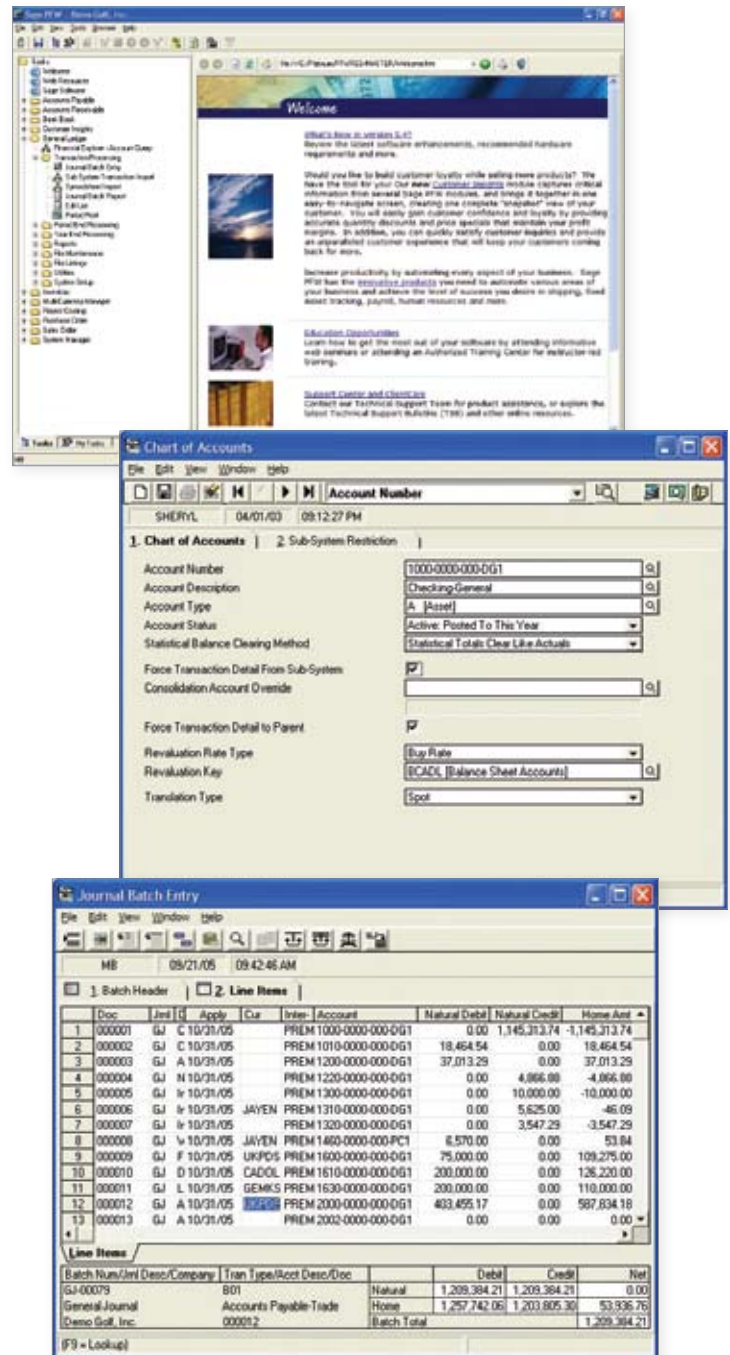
Welcome

What's New in Version 5.4?
Review the latest software enhancements, recommended hardware requirements and more.

Would you like to build customer loyalty while selling more products? We have the tool for you! Our new Customer Insights module captures critical information from several Sage PFW modules, and brings it together in one easy-to-navigate screen, creating one complete "snapshot" view of your customer. You will easily gain customer confidence and loyalty by providing accurate quantity discounts and price specials that maintain your profit margins. In addition, you can quickly satisfy customer inquiries and provide an unparalleled customer experience that will keep your customers coming back for more.

Increase productivity by automating every aspect of your business. Sage PFW has the innovative products you need to automate various areas of your business and achieve the level of success you desire in shipping, fixed asset tracking, payroll, human resources and more.

Education Opportunities
Learn how to get the most out of your software by attending informative web seminars or attending an Authorized Training Center for instructor-led training.

Support Center and ClientCare
Contact our Technical Support Team for product assistance, or explore the latest Technical Support Bulletins (TSB) and other online resources.

Chart of Accounts
File Edit View Window Help
Account Number
SHERYL 04/01/03 09:12:27 PM
1. Chart of Accounts | 2. Sub-System Restriction |

Account Number: 1000-0000-000-DG1
Account Description: Checking-General
Account Type: A [Asset]
Account Status: Active: Posted To This Year
Statistical Balance Clearing Method: Statistical Totals Clear Like Actuals
Force Transaction Detail From Sub-System
Consolidation Account Override
Force Transaction Detail to Parent
Revaluation Rate Type: Buy Rate
Revaluation Key: BCADL [Balance Sheet Accounts]
Translation Type: Spot

Journal Batch Entry
File Edit View Window Help
MB 09/21/05 09:42:46 AM
1. Batch Header | 2. Line Items |

| | Doc | Jrnl | D | Apply | Cur | Inter- | Account | Natural Debit | Natural Credit | Home Amt |
|---|---|---|---|---|---|---|---|---|---|---|
| 1 | 000001 | GJ | C | 10/31/05 | | PREM | 1000-0000-000-DG1 | 0.00 | 1,145,313.74 | -1,145,313.74 |
| 2 | 000002 | GJ | C | 10/31/05 | | PREM | 1010-0000-000-DG1 | 18,464.54 | 0.00 | 18,464.54 |
| 3 | 000003 | GJ | A | 10/31/05 | | PREM | 1200-0000-000-DG1 | 37,013.29 | 0.00 | 37,013.29 |
| 4 | 000004 | GJ | N | 10/31/05 | | PREM | 1220-0000-000-DG1 | 0.00 | 4,866.88 | -4,866.88 |
| 5 | 000005 | GJ | Ir | 10/31/05 | | PREM | 1300-0000-000-DG1 | 0.00 | 10,000.00 | -10,000.00 |
| 6 | 000006 | GJ | Ir | 10/31/05 | JAYEN | PREM | 1310-0000-000-DG1 | 0.00 | 5,625.00 | -46.09 |
| 7 | 000007 | GJ | Ir | 10/31/05 | | PREM | 1320-0000-000-DG1 | 0.00 | 3,547.29 | -3,547.29 |
| 8 | 000008 | GJ | V | 10/31/05 | JAYEN | PREM | 1460-0000-000-PC1 | 6,570.00 | 0.00 | 53.84 |
| 9 | 000009 | GJ | F | 10/31/05 | UKPDS | PREM | 1600-0000-000-DG1 | 75,000.00 | 0.00 | 109,275.00 |
| 10 | 000010 | GJ | D | 10/31/05 | CADOL | PREM | 1610-0000-000-DG1 | 200,000.00 | 0.00 | 126,220.00 |
| 11 | 000011 | GJ | L | 10/31/05 | GEMKS | PREM | 1630-0000-000-DG1 | 200,000.00 | 0.00 | 110,000.00 |
| 12 | 000012 | GJ | A | 10/31/05 | UKPDS | PREM | 2000-0000-000-DG1 | 403,455.17 | 0.00 | 587,834.18 |
| 13 | 000013 | GJ | A | 10/31/05 | | PREM | 2002-0000-000-DG1 | 0.00 | 0.00 | 0.00 |

Line Items

| Batch Num/Jrnl Desc/Company | Tran Type/Acct Desc/Doc | | Debit | Credit | Net |
|---|---|---|---|---|---|
| GJ-00079 | B01 | Natural | 1,209,384.21 | 1,209,384.21 | 0.00 |
| General Journal | Accounts Payable-Trade | Home | 1,257,742.06 | 1,203,805.30 | 53,936.76 |
| Demo Golf, Inc. | 000012 | Batch Total | | | 1,209,384.21 |

(F9 = Lookup)